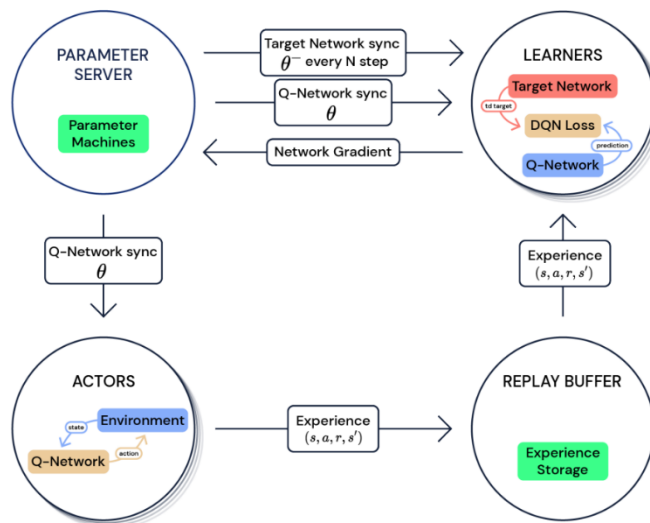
PARAMETER SERVER

Parameter Machines

Target Network sync
$\theta^-$ every N step

Q-Network sync
$\theta$

Network Gradient

LEARNERS

Target Network

td target

DQN Loss

prediction

Q-Network

Q-Network sync
$\theta$

Experience
$(s, a, r, s')$

ACTORS

Environment

state

action

Q-Network

Experience
$(s, a, r, s')$

REPLAY BUFFER

Experience Storage